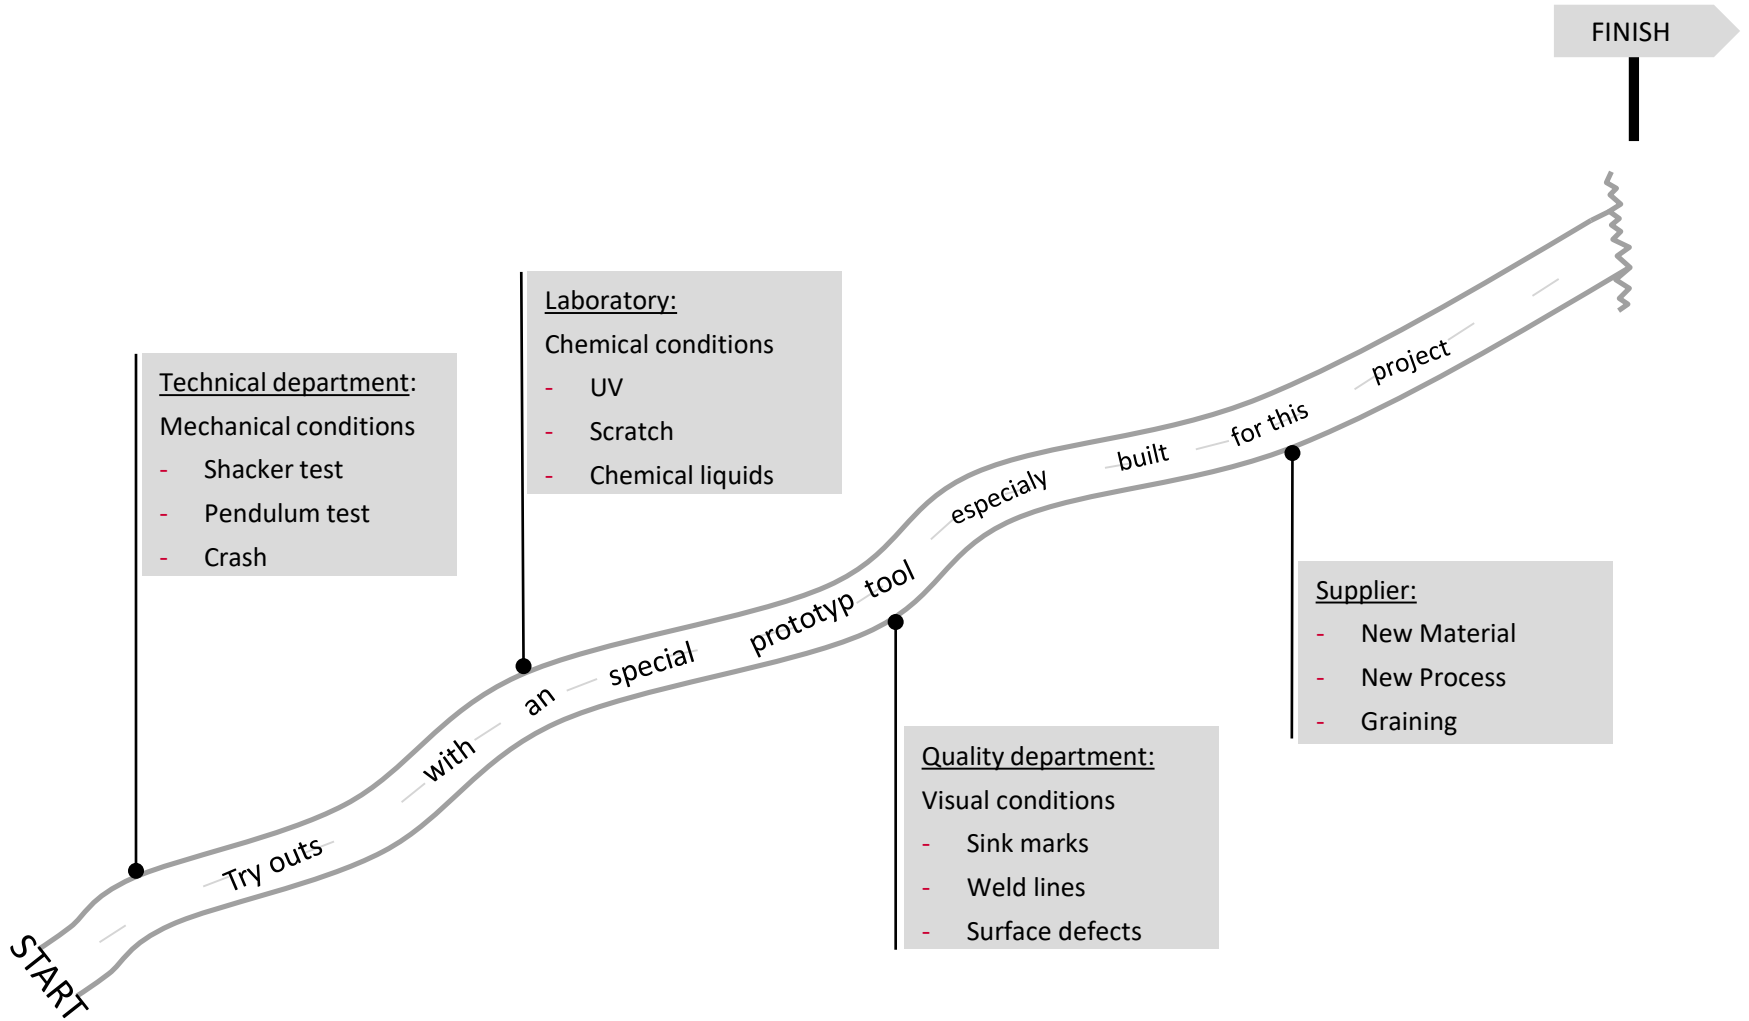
FINISH

Laboratory:
Chemical conditions
- UV
- Scratch
- Chemical liquids

Technical department:
Mechanical conditions
- Shacker test
- Pendulum test
- Crash

START

Try outs with an special prototyp tool especialy built for this project

Supplier:
- New Material
- New Process
- Graining

Quality department:
Visual conditions
- Sink marks
- Weld lines
- Surface defects